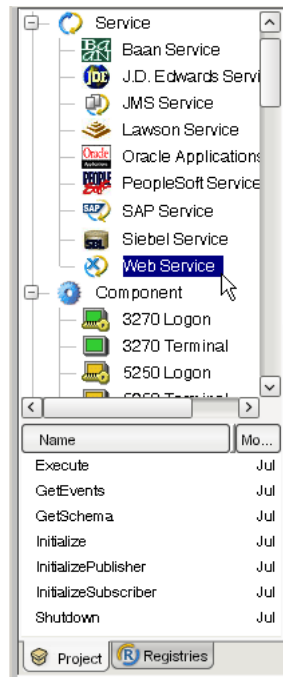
Service
Baan Service
J.D. Edwards Servi
JMS Service
Lawson Service
Oracle Applications
PeopleSoft Service
SAP Service
Siebel Service
Web Service
Component
3270 Logon
3270 Terminal
5250 Logon

| Name | Mo... |
|---|---|
| Execute | Jul |
| GetEvents | Jul |
| GetSchema | Jul |
| Initialize | Jul |
| InitializePublisher | Jul |
| InitializeSubscriber | Jul |
| Shutdown | Jul |

Project
Registries